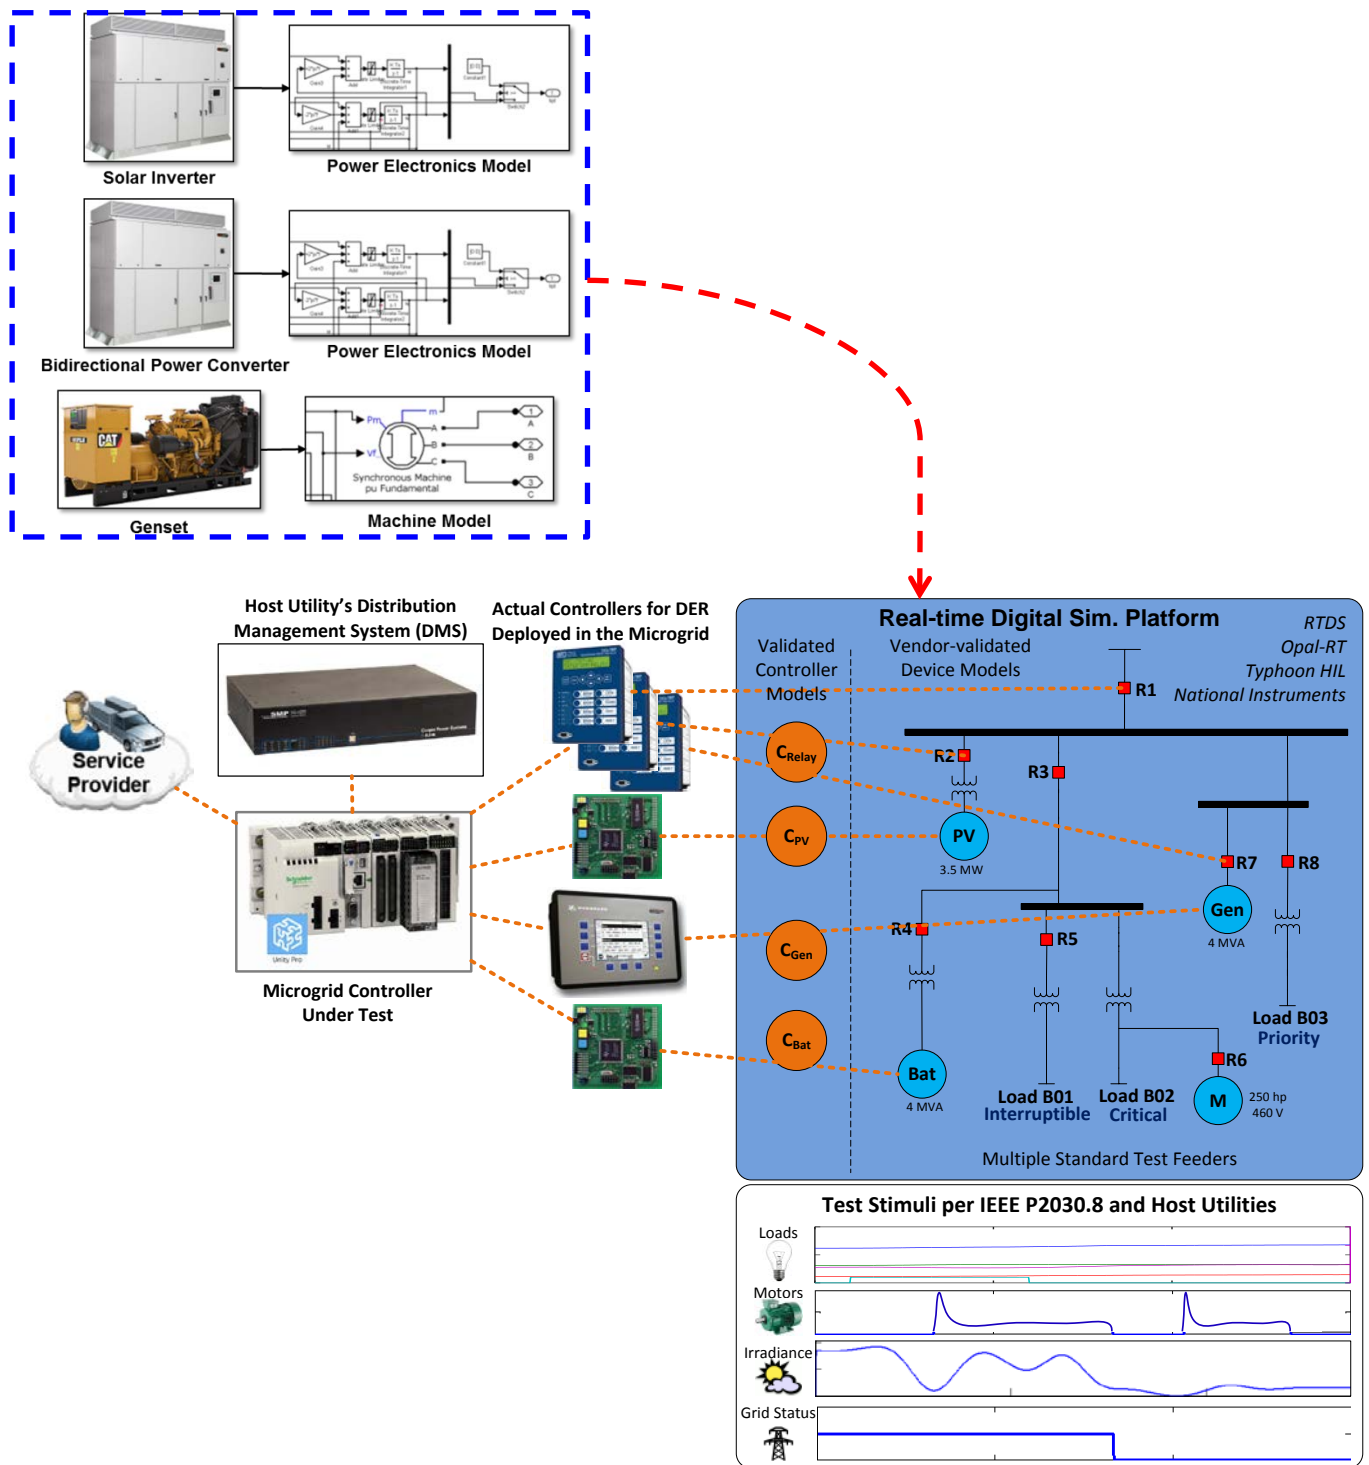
Solar Inverter

Power Electronics Model

Bidirectional Power Converter

Power Electronics Model

Pm

Vf

m

A

B

C

Synchronous Machine pu Fundamental

1

A

2

B

3

C

Genset

Machine Model

Host Utility's Distribution Management System (DMS)

Actual Controllers for DER Deployed in the Microgrid

Service Provider

Microgrid Controller Under Test

Real-time Digital Sim. Platform

RTDS
Opal-RT
Typhoon HIL
National Instruments

Validated Controller Models

Vendor-validated Device Models

R1

$C_{Relay}$

R2

R3

$C_{PV}$

PV

3.5 MW

R7

R8

Gen

4 MVA

$C_{Gen}$

R4

R5

Load B03
Priority

$C_{Bat}$

R6

Bat

4 MVA

Load B01
Interruptible

Load B02
Critical

M

250 hp
460 V

Multiple Standard Test Feeders

Test Stimuli per IEEE P2030.8 and Host Utilities

Loads

Motors

Irradiance

Grid Status